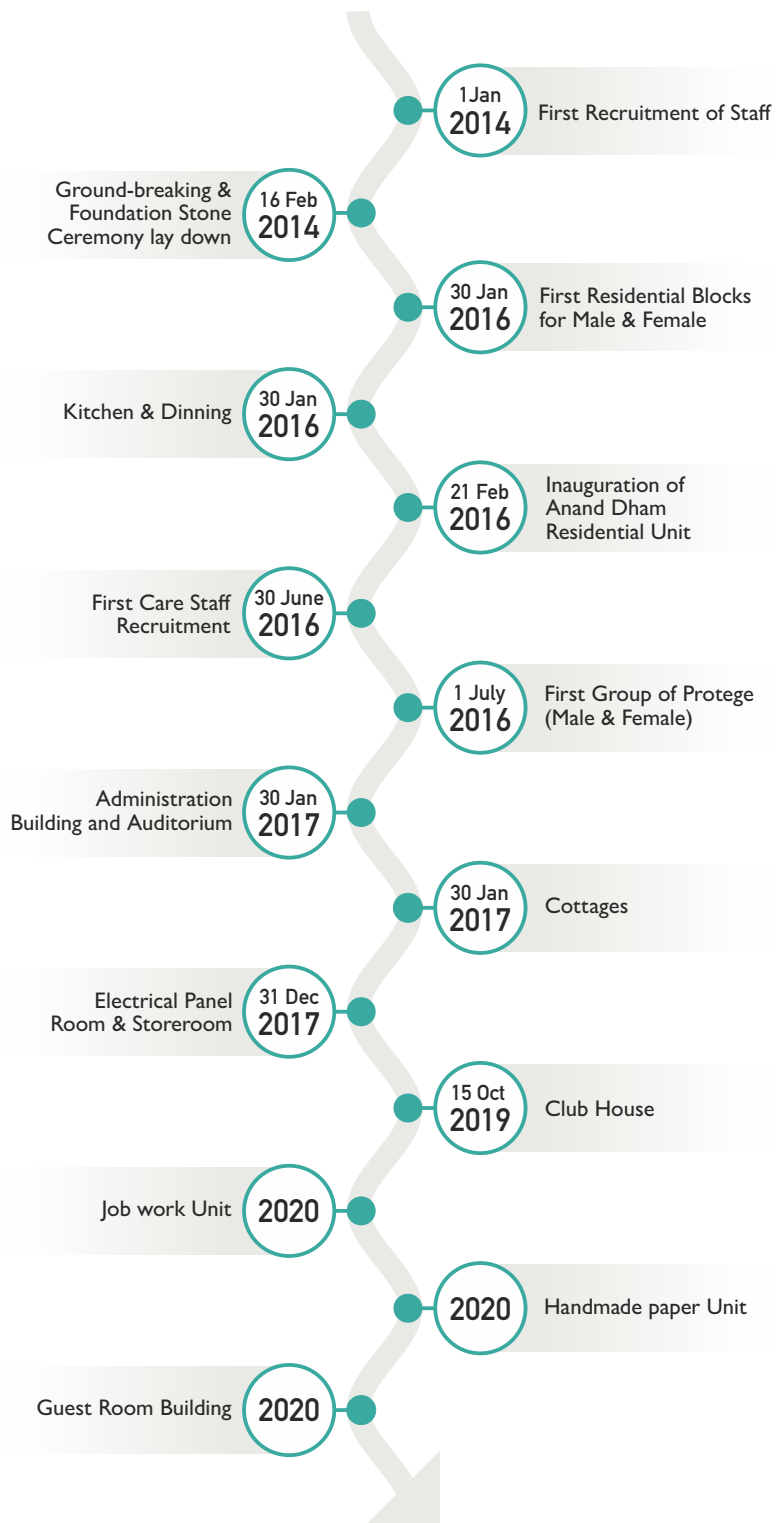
1 Jan
2014
First Recruitment of Staff

Ground-breaking & Foundation Stone Ceremony lay down
16 Feb
2014

30 Jan
2016
First Residential Blocks for Male & Female

Kitchen & Dinning
30 Jan
2016

21 Feb
2016
Inauguration of Anand Dham Residential Unit

First Care Staff Recruitment
30 June
2016

1 July
2016
First Group of Protege (Male & Female)

Administration Building and Auditorium
30 Jan
2017

30 Jan
2017
Cottages

Electrical Panel Room & Storeroom
31 Dec
2017

15 Oct
2019
Club House

Job work Unit
2020

2020
Handmade paper Unit

Guest Room Building
2020